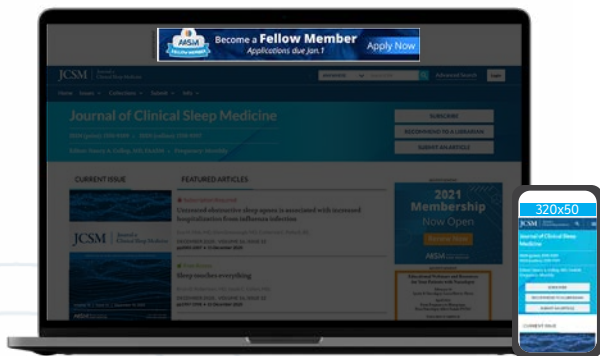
AASM FELLOW MEMBER

Become a Fellow Member

Applications due Jan.1

Apply Now

JCSM

Advanced Search

Login

Home Issues Collections Submit Info

Journal of Clinical Sleep Medicine

SUBSCRIBE

RECOMMEND TO A LIBRARIAN

SUBMIT AN ARTICLE

CURRENT ISSUE

FEATURED ARTICLES

Untreated obstructive sleep apnea is associated with increased hospitalization from influenza infection

Sleep touches everything

2021 Membership Now Open

AASM

320x50

Journal of Clinical Sleep Medicine

SUBSCRIBE

RECOMMEND TO A LIBRARIAN

SUBMIT AN ARTICLE

CURRENT ISSUE